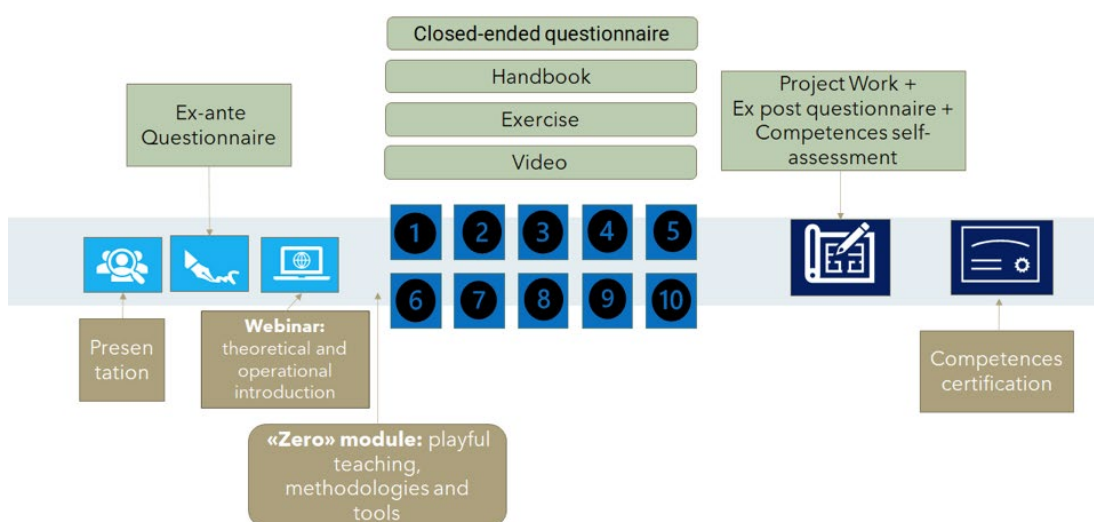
Closed-ended questionnaire

Handbook

Exercise

Video

Ex-ante Questionnaire

Project Work + Ex post questionnaire + Competences self-assessment

1 2 3 4 5

6 7 8 9 10

Presen tation

**Webinar:** theoretical and operational introduction

**«Zero» module:** playful teaching, methodologies and tools

Competences certification